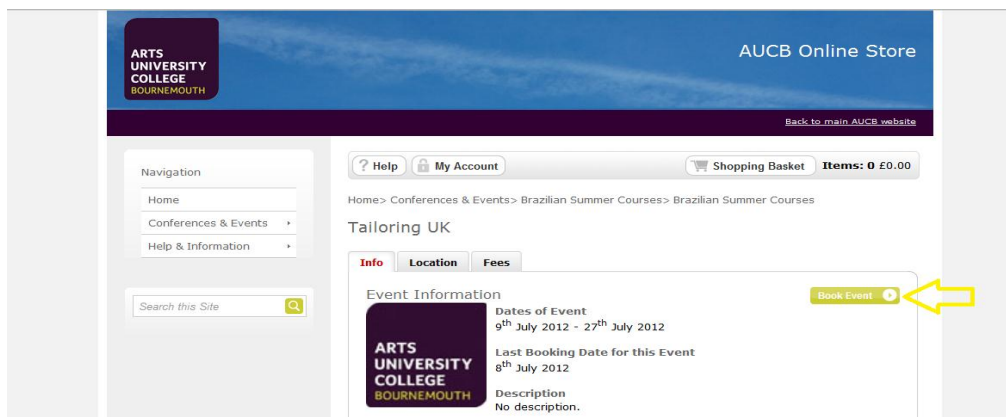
ARTS UNIVERSITY COLLEGE BOURNEMOUTH

AUCB Online Store

Back to main AUCB website

Navigation

Home

Conferences & Events

Help & Information

Search this Site

? Help | My Account | Shopping Basket | Items: 0 £0.00

Home> Conferences & Events> Brazilian Summer Courses> Brazilian Summer Courses

Tailoring UK

Info | Location | Fees

Event Information

Book Event

ARTS UNIVERSITY COLLEGE BOURNEMOUTH

Dates of Event
$9^{th}$ July 2012 - $27^{th}$ July 2012

Last Booking Date for this Event
$8^{th}$ July 2012

Description
No description.